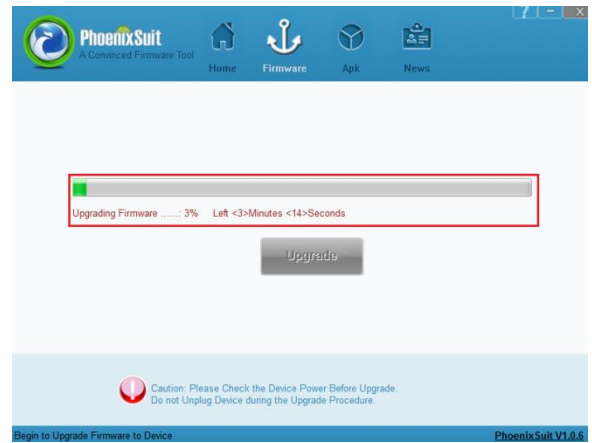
PhoenixSuit
A Convinced Firmware Tool

Home Firmware Apk News

? - x

Upgrading Firmware ......: 3% Left <3>Minutes <14>Seconds

Upgrade

Caution: Please Check the Device Power Before Upgrade.
Do not Unplug Device during the Upgrade Procedure.

Begin to Upgrade Firmware to Device

PhoenixSuit V1.0.6